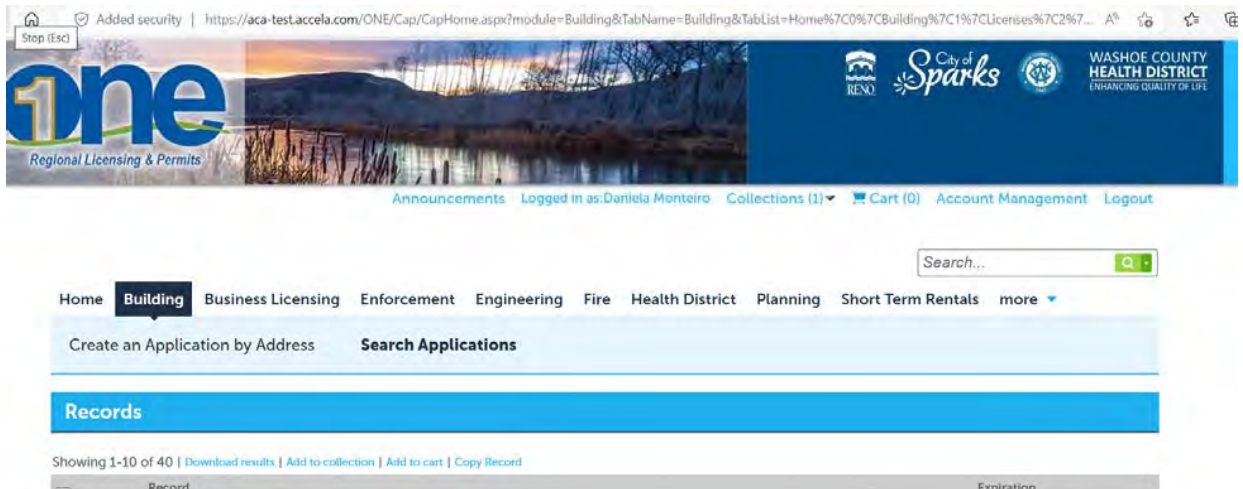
Stop (Esc)
Added security | https://aca-test.accela.com/ONE/Cap/CapHome.aspx?module=Building&TabName=Building&TabList=Home%7C0%7CBuilding%7C1%7CLicenses%7C2%7...

one
Regional Licensing & Permits

RENO
City of Sparks
WASHOE COUNTY HEALTH DISTRICT
ENHANCING QUALITY OF LIFE

Announcements Logged in as:Daniela Monteiro Collections (1) Cart (0) Account Management Logout

Search...

Home Building Business Licensing Enforcement Engineering Fire Health District Planning Short Term Rentals more

Create an Application by Address Search Applications

Records

Showing 1-10 of 40 | Download results | Add to collection | Add to cart | Copy Record

Record Expiration